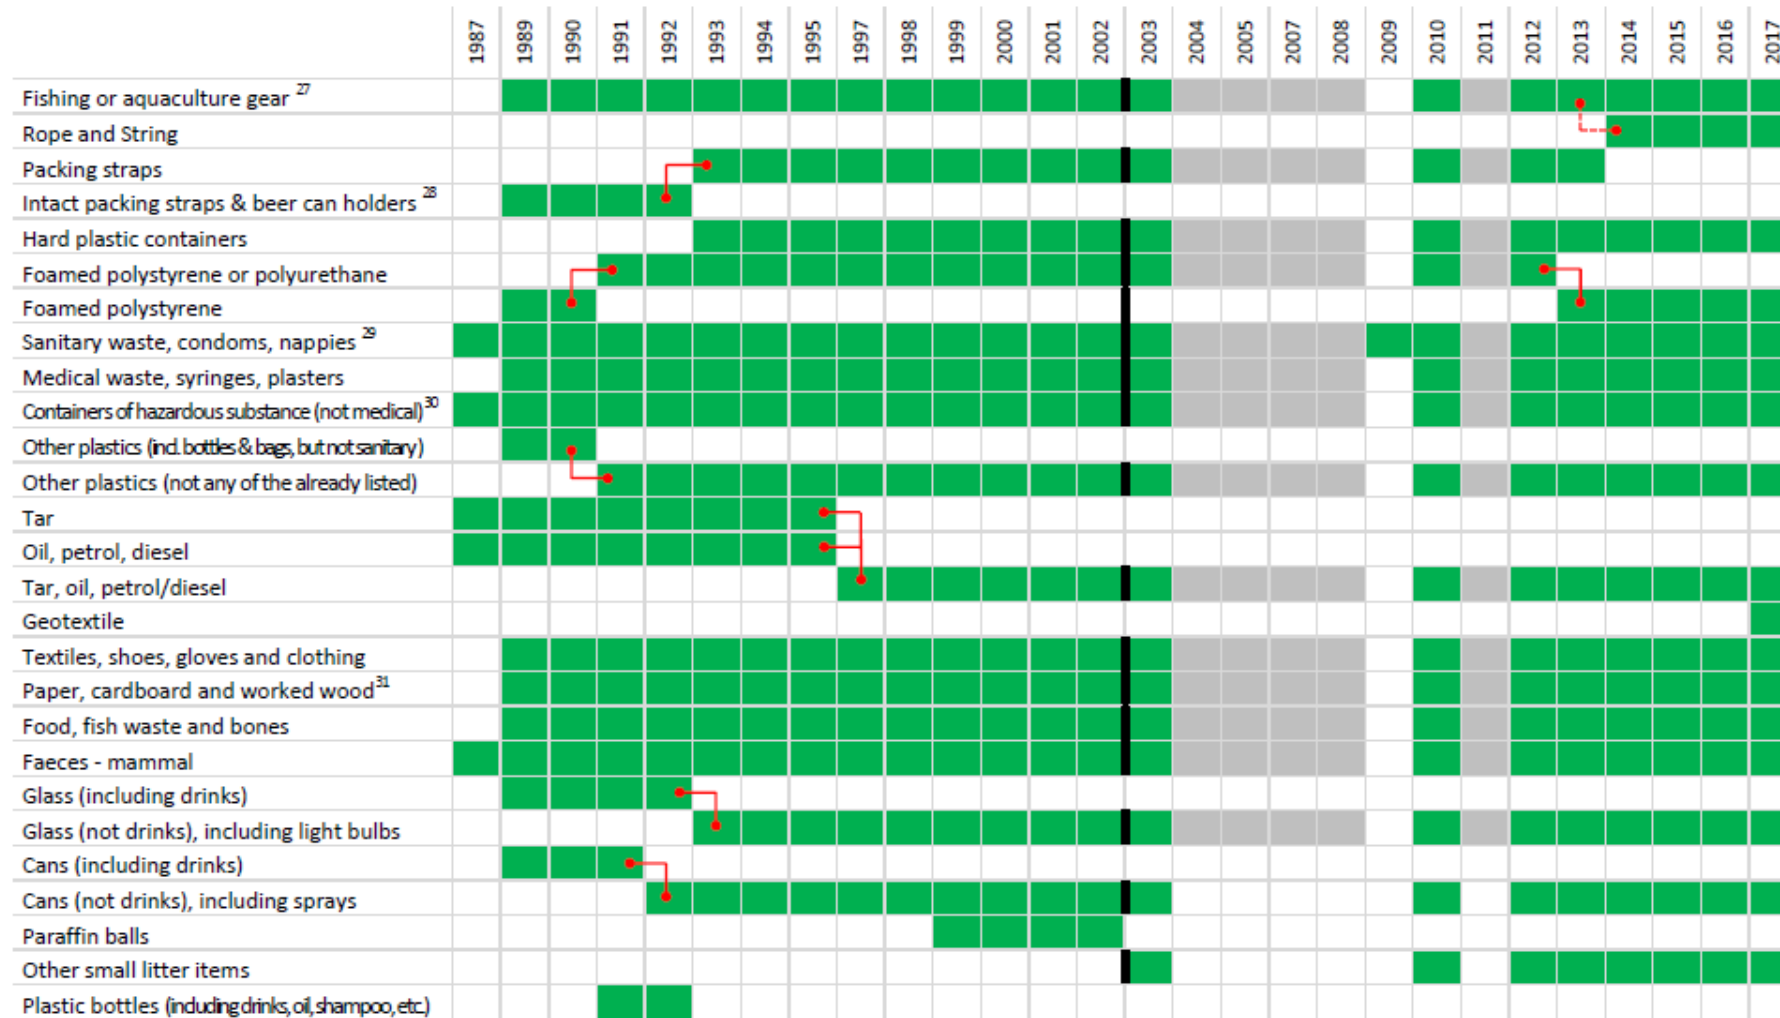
| | 1987 | 1989 | 1990 | 1991 | 1992 | 1993 | 1994 | 1995 | 1997 | 1998 | 1999 | 2000 | 2001 | 2002 | 2003 | 2004 | 2005 | 2007 | 2008 | 2009 | 2010 | 2011 | 2012 | 2013 | 2014 | 2015 | 2016 | 2017 |
|---|---|---|---|---|---|---|---|---|---|---|---|---|---|---|---|---|---|---|---|---|---|---|---|---|---|---|---|---|
| Fishing or aquaculture gear $^{27}$ | | | | | | | | | | | | | | | | | | | | | | | | | | | | |
| Rope and String | | | | | | | | | | | | | | | | | | | | | | | | | | | | |
| Packing straps | | | | | | | | | | | | | | | | | | | | | | | | | | | | |
| Intact packing straps & beer can holders $^{28}$ | | | | | | | | | | | | | | | | | | | | | | | | | | | | |
| Hard plastic containers | | | | | | | | | | | | | | | | | | | | | | | | | | | | |
| Foamed polystyrene or polyurethane | | | | | | | | | | | | | | | | | | | | | | | | | | | | |
| Foamed polystyrene | | | | | | | | | | | | | | | | | | | | | | | | | | | | |
| Sanitary waste, condoms, nappies $^{29}$ | | | | | | | | | | | | | | | | | | | | | | | | | | | | |
| Medical waste, syringes, plasters | | | | | | | | | | | | | | | | | | | | | | | | | | | | |
| Containers of hazardous substance (not medical) $^{30}$ | | | | | | | | | | | | | | | | | | | | | | | | | | | | |
| Other plastics (incl. bottles & bags, but not sanitary) | | | | | | | | | | | | | | | | | | | | | | | | | | | | |
| Other plastics (not any of the already listed) | | | | | | | | | | | | | | | | | | | | | | | | | | | | |
| Tar | | | | | | | | | | | | | | | | | | | | | | | | | | | | |
| Oil, petrol, diesel | | | | | | | | | | | | | | | | | | | | | | | | | | | | |
| Tar, oil, petrol/diesel | | | | | | | | | | | | | | | | | | | | | | | | | | | | |
| Geotextile | | | | | | | | | | | | | | | | | | | | | | | | | | | | |
| Textiles, shoes, gloves and clothing | | | | | | | | | | | | | | | | | | | | | | | | | | | | |
| Paper, cardboard and worked wood $^{31}$ | | | | | | | | | | | | | | | | | | | | | | | | | | | | |
| Food, fish waste and bones | | | | | | | | | | | | | | | | | | | | | | | | | | | | |
| Faeces - mammal | | | | | | | | | | | | | | | | | | | | | | | | | | | | |
| Glass (including drinks) | | | | | | | | | | | | | | | | | | | | | | | | | | | | |
| Glass (not drinks), including light bulbs | | | | | | | | | | | | | | | | | | | | | | | | | | | | |
| Cans (including drinks) | | | | | | | | | | | | | | | | | | | | | | | | | | | | |
| Cans (not drinks), including sprays | | | | | | | | | | | | | | | | | | | | | | | | | | | | |
| Paraffin balls | | | | | | | | | | | | | | | | | | | | | | | | | | | | |
| Other small litter items | | | | | | | | | | | | | | | | | | | | | | | | | | | | |
| Plastic bottles (including drinks, oil, shampoo, etc) | | | | | | | | | | | | | | | | | | | | | | | | | | | | |